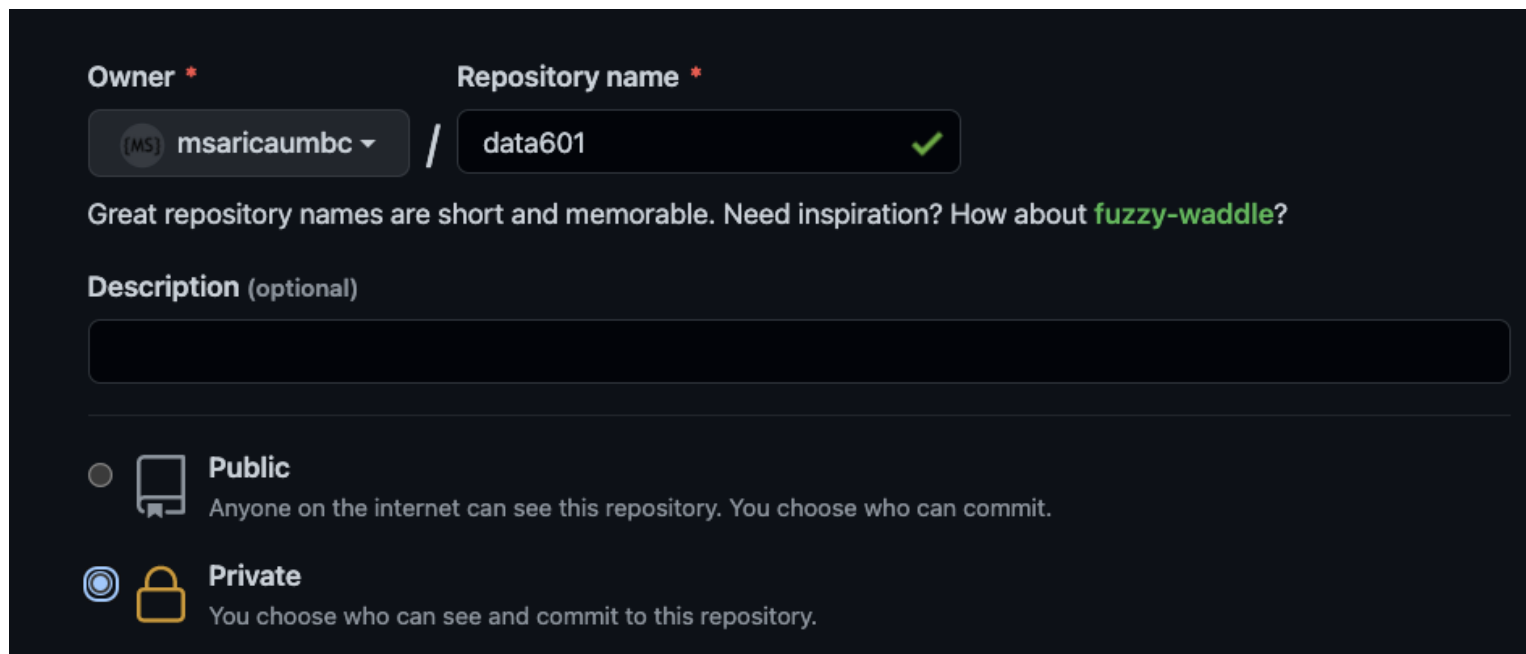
Owner *

[MS] msaricaumbc / Repository name *

data601

Great repository names are short and memorable. Need inspiration? How about fuzzy-waddle?

Description (optional)

Public
Anyone on the internet can see this repository. You choose who can commit.

Private
You choose who can see and commit to this repository.